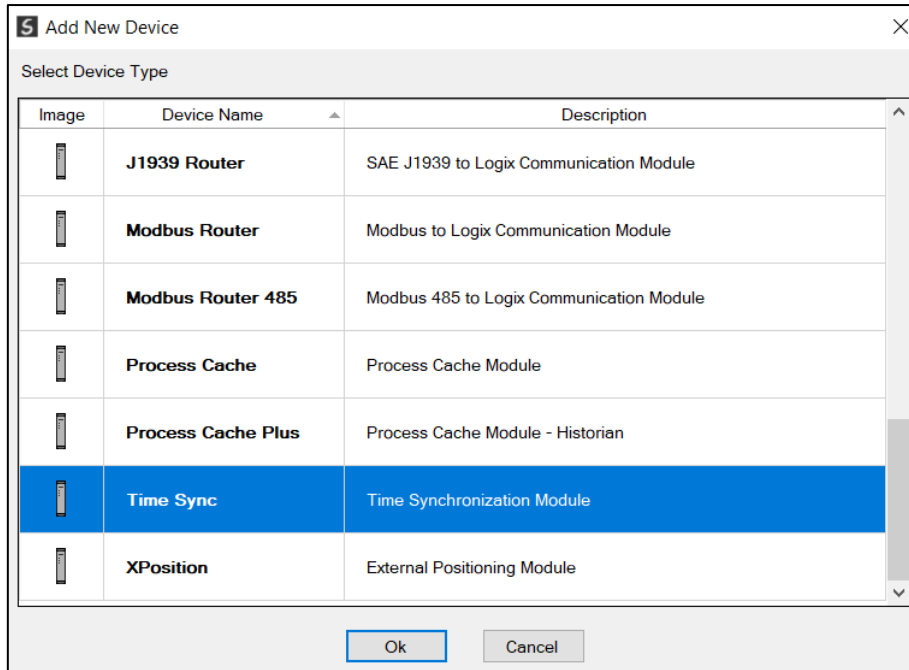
S Add New Device

Select Device Type

| Image | Device Name | Description |
|---|---|---|
| | J1939 Router | SAE J1939 to Logix Communication Module |
| | Modbus Router | Modbus to Logix Communication Module |
| | Modbus Router 485 | Modbus 485 to Logix Communication Module |
| | Process Cache | Process Cache Module |
| | Process Cache Plus | Process Cache Module - Historian |
| | Time Sync | Time Synchronization Module |
| | XPosition | External Positioning Module |

Ok Cancel